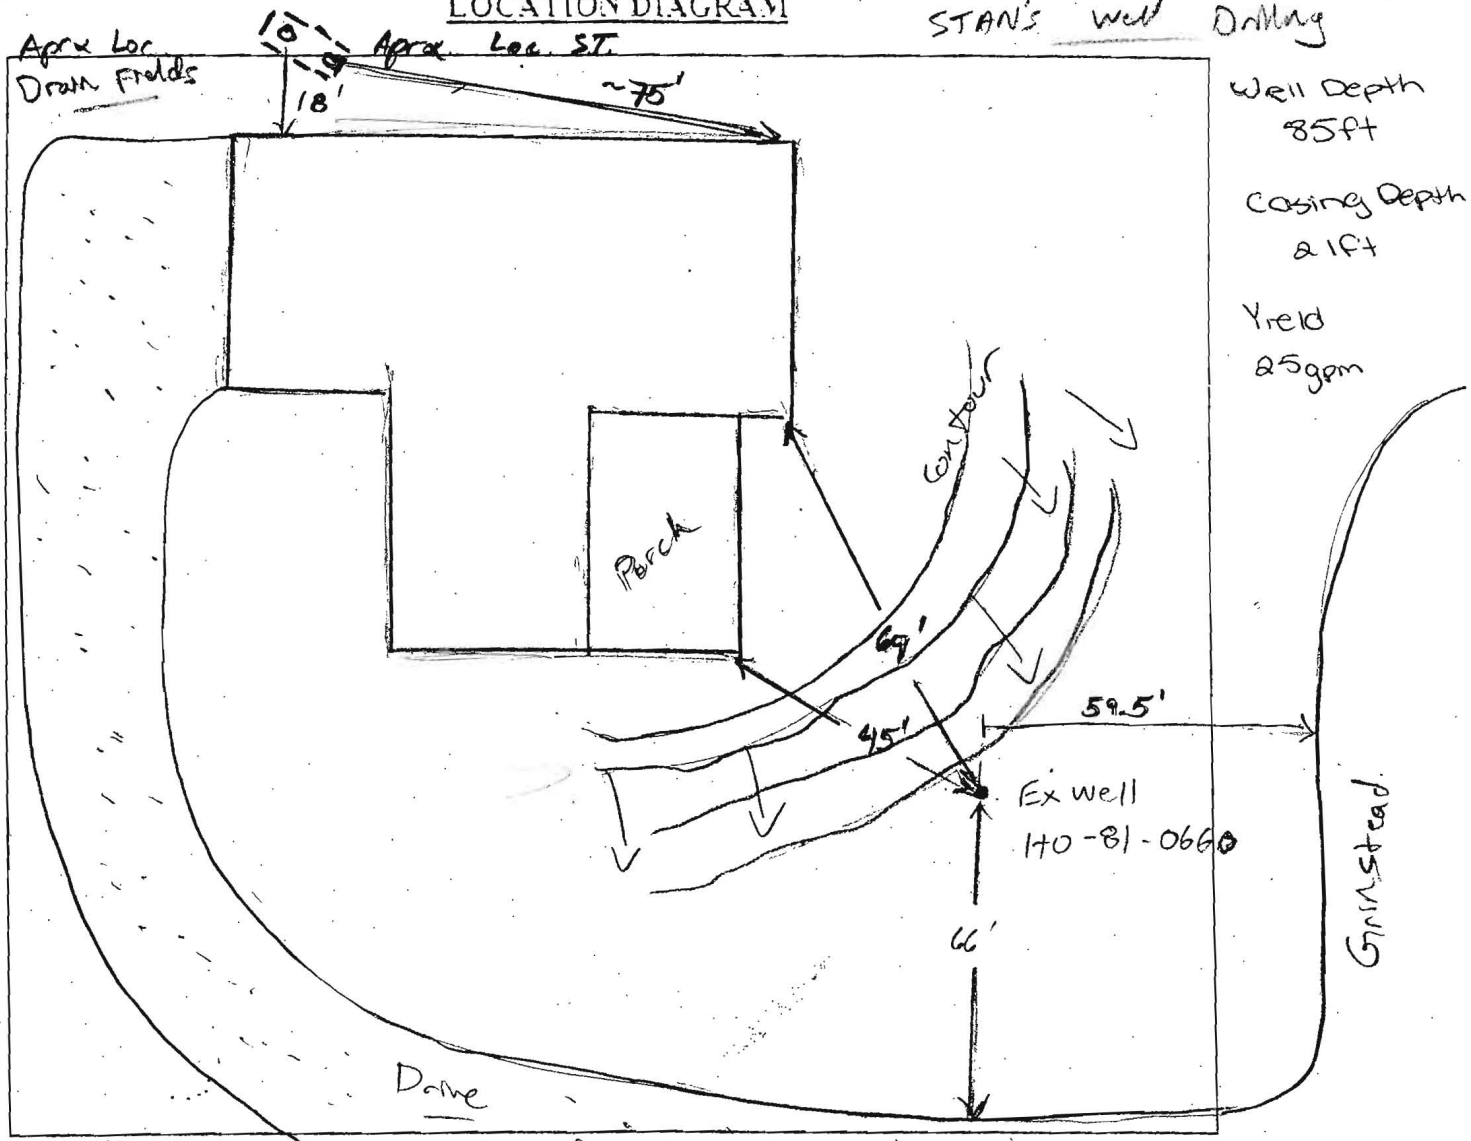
LOCATION DIAGRAM

STAN's Well Drilling

Aprx Loc Drain Fields

Aprx. Loc. ST.

18'

~75'

Well Depth 85ft

Casing Depth 21ft

Yield 25gpm

contour

Porch

69'

45'

59.5'

Ex well 140-81-0660

66'

Grimstead

Drive